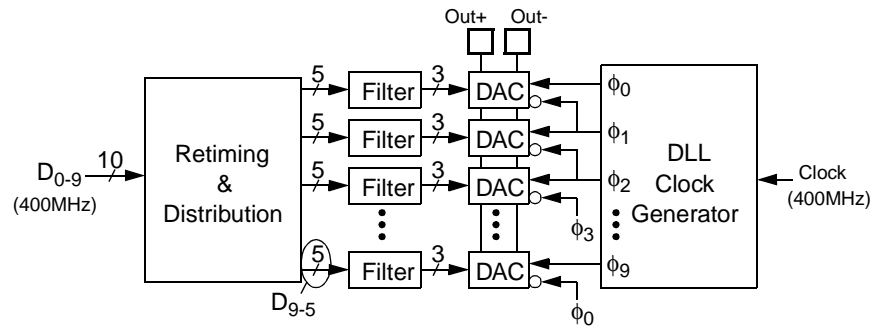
Out+ Out-

$D_{0\text{-}9}$ 10 (400MHz)

Retiming & Distribution

5 Filter 3 DAC $\phi_0$

5 Filter 3 DAC $\phi_1$

5 Filter 3 DAC $\phi_2$

Filter DAC $\phi_3$

5 Filter 3 DAC $\phi_9$

$D_{9\text{-}5}$

$\phi_0$

DLL Clock Generator

Clock (400MHz)